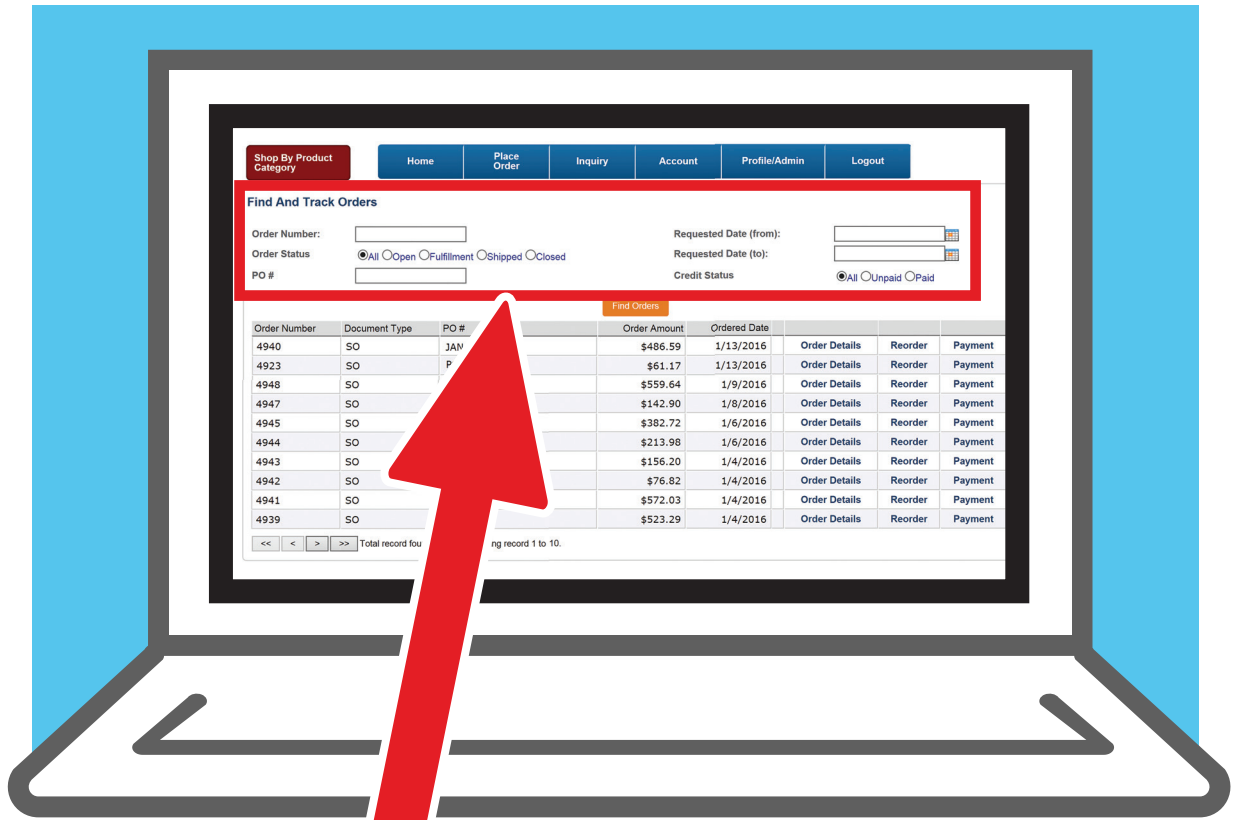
Shop By Product Category

Home | Place Order | Inquiry | Account | Profile/Admin | Logout

Find And Track Orders

Order Number:
Order Status ◉All ○Open ○Fulfillment ○Shipped ○Closed
PO #

Requested Date (from):
Requested Date (to):
Credit Status ◉All ○Unpaid ○Paid

Find Orders

| Order Number | Document Type | PO # | Order Amount | Ordered Date | | | |
|---|---|---|---|---|---|---|---|
| 4940 | SO | JAN | $486.59 | 1/13/2016 | Order Details | Reorder | Payment |
| 4923 | SO | P | $61.17 | 1/13/2016 | Order Details | Reorder | Payment |
| 4948 | SO | | $559.64 | 1/9/2016 | Order Details | Reorder | Payment |
| 4947 | SO | | $142.90 | 1/8/2016 | Order Details | Reorder | Payment |
| 4945 | SO | | $382.72 | 1/6/2016 | Order Details | Reorder | Payment |
| 4944 | SO | | $213.98 | 1/6/2016 | Order Details | Reorder | Payment |
| 4943 | SO | | $156.20 | 1/4/2016 | Order Details | Reorder | Payment |
| 4942 | SO | | $76.82 | 1/4/2016 | Order Details | Reorder | Payment |
| 4941 | SO | | $572.03 | 1/4/2016 | Order Details | Reorder | Payment |
| 4939 | SO | | $523.29 | 1/4/2016 | Order Details | Reorder | Payment |

<< < > >> Total record fou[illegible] ng record 1 to 10.